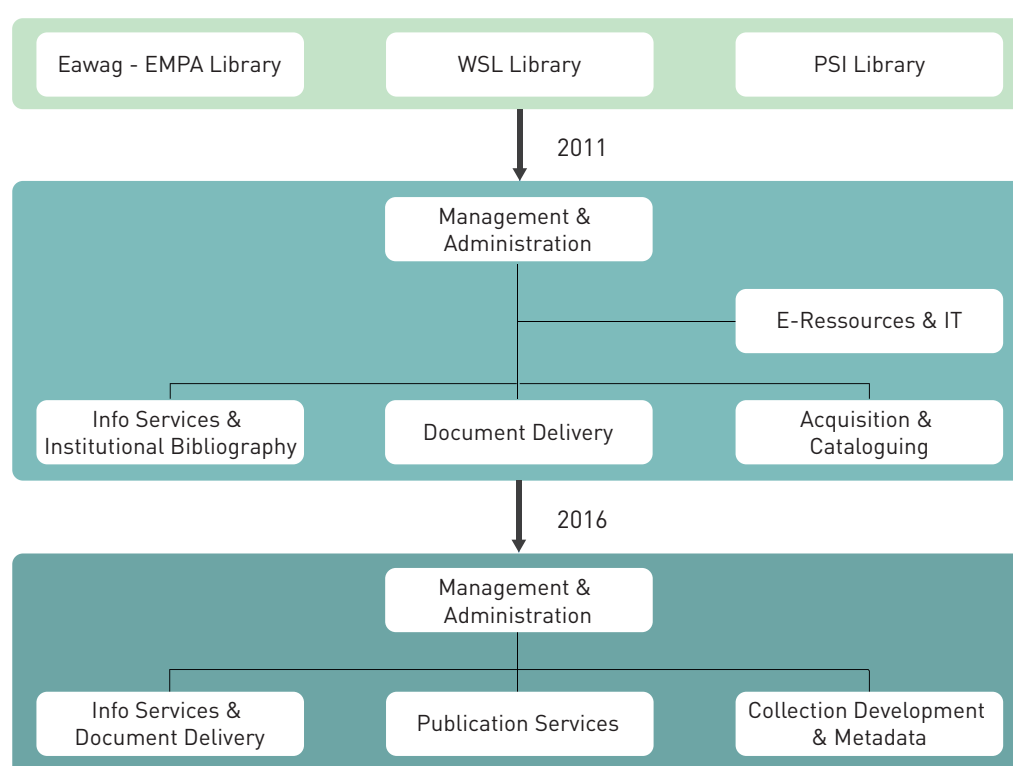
Eawag - EMPA Library

WSL Library

PSI Library

2011

Management & Administration

E-Ressources & IT

Info Services & Institutional Bibliography

Document Delivery

Acquisition & Cataloguing

2016

Management & Administration

Info Services & Document Delivery

Publication Services

Collection Development & Metadata